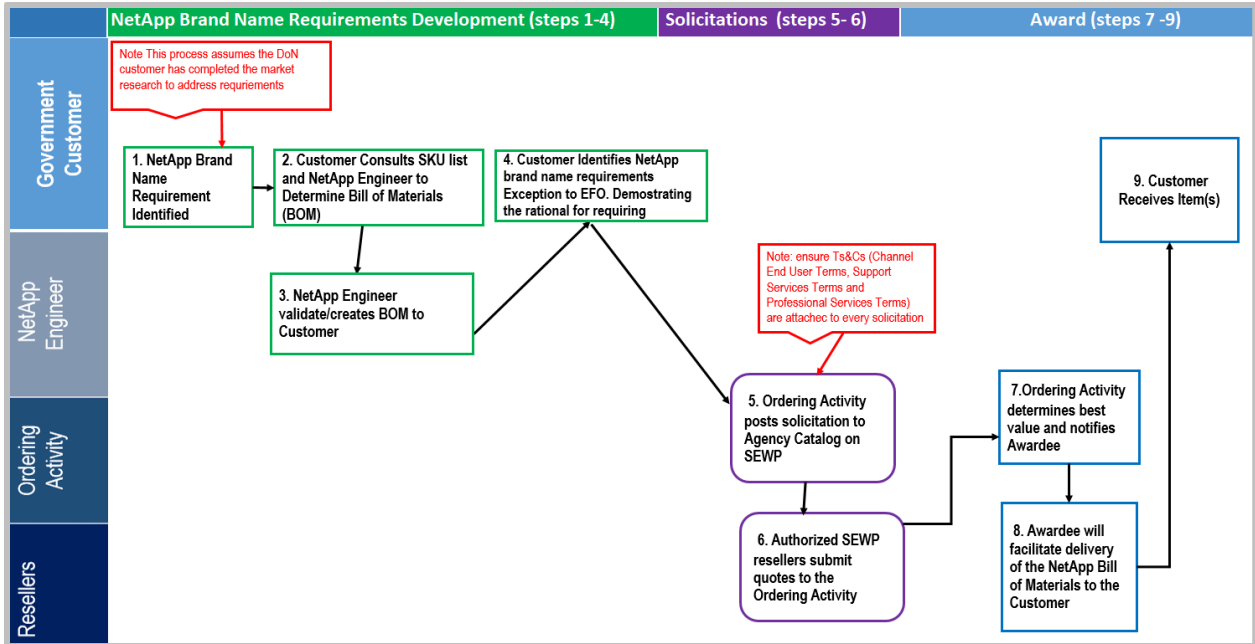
NetApp Brand Name Requirements Development (steps 1-4)

Solicitations (steps 5- 6)

Award (steps 7 -9)

Government Customer

NetApp Engineer

Ordering Activity

Resellers

Note This process assumes the DoN customer has completed the market research to address requriements

1. NetApp Brand Name Requirement Identified

2. Customer Consults SKU list and NetApp Engineer to Determine Bill of Materials (BOM)

3. NetApp Engineer validate/creates BOM to Customer

4. Customer Identifies NetApp brand name requirements Exception to EFO. Demostrating the rational for requiring

Note: ensure Ts&Cs (Channel End User Terms, Support Services Terms and Professional Services Terms) are attachec to every solicitation

5. Ordering Activity posts solicitation to Agency Catalog on SEWP

6. Authorized SEWP resellers submit quotes to the Ordering Activity

7.Ordering Activity determines best value and notifies Awardee

8. Awardee will facilitate delivery of the NetApp Bill of Materials to the Customer

9. Customer Receives Item(s)